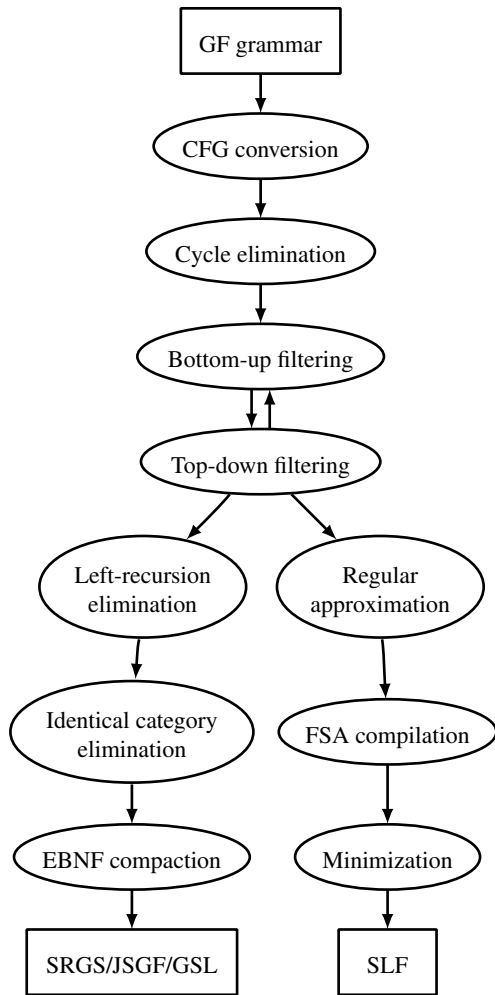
GF grammar

CFG conversion

Cycle elimination

Bottom-up filtering

Top-down filtering

Left-recursion elimination

Regular approximation

Identical category elimination

FSA compilation

EBNF compaction

Minimization

SRGS/JSGF/GSL

SLF